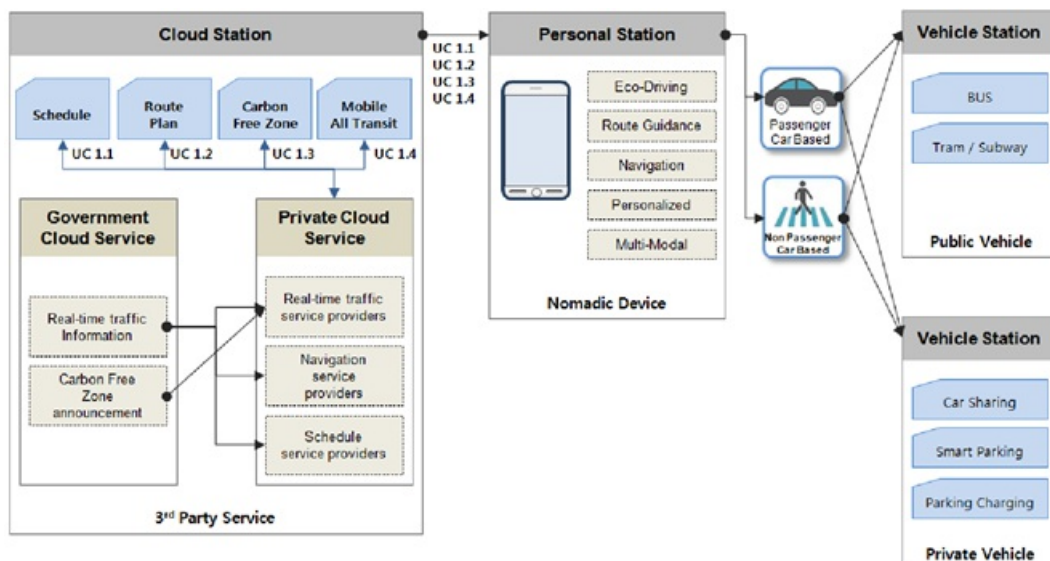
Cloud Station

Schedule

Route Plan

Carbon Free Zone

Mobile All Transit

UC 1.1

UC 1.2

UC 1.3

UC 1.4

Government Cloud Service

Real-time traffic Information

Carbon Free Zone announcement

Private Cloud Service

Real-time traffic service providers

Navigation service providers

Schedule service providers

3$^{rd}$ Party Service

UC 1.1
UC 1.2
UC 1.3
UC 1.4

Personal Station

Eco-Driving

Route Guidance

Navigation

Personalized

Multi-Modal

Nomadic Device

Passenger Car Based

Non Passenger Car Based

Vehicle Station

BUS

Tram / Subway

Public Vehicle

Vehicle Station

Car Sharing

Smart Parking

Parking Charging

Private Vehicle